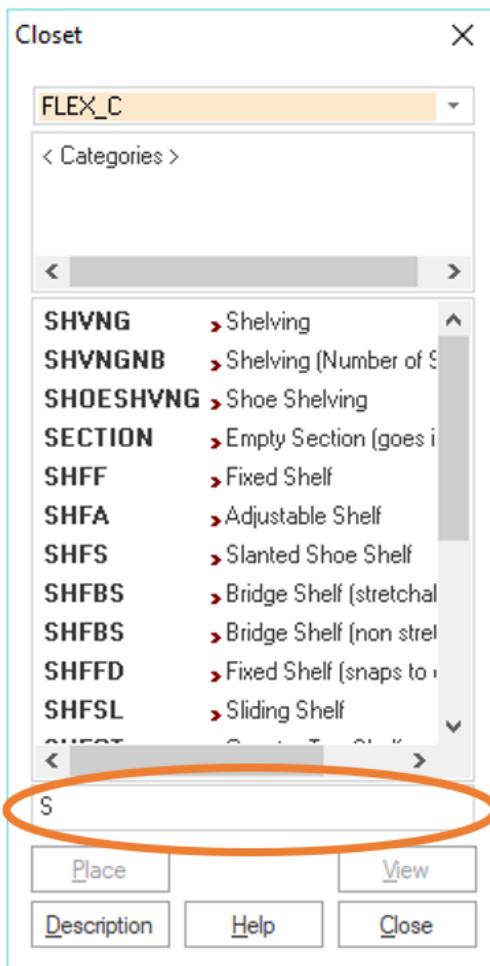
Closet

FLEX_C

< Categories >

| | |
|---|---|
| SHVNG | Shelving |
| SHVNGNB | Shelving (Number of S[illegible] |
| SHOESHVNG | Shoe Shelving |
| SECTION | Empty Section (goes i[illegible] |
| SHFF | Fixed Shelf |
| SHFA | Adjustable Shelf |
| SHFS | Slanted Shoe Shelf |
| SHFBS | Bridge Shelf (stretchal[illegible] |
| SHFBS | Bridge Shelf (non stret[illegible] |
| SHFFD | Fixed Shelf (snaps to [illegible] |
| SHFSL | Sliding Shelf |
| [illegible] | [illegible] |

S

Place

View

Description

Help

Close